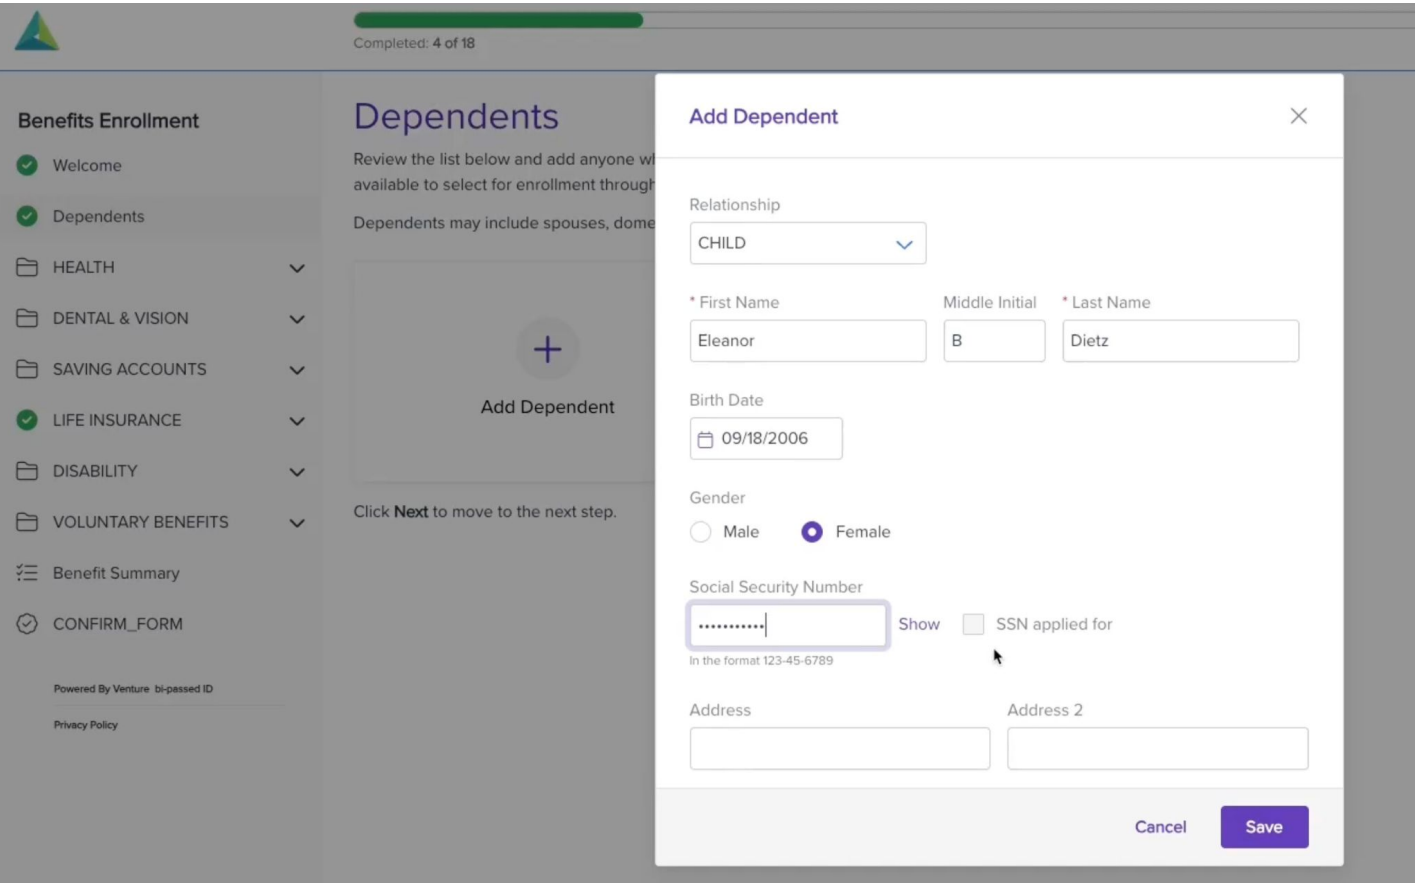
Completed: 4 of 18

Benefits Enrollment
Welcome
Dependents
HEALTH
DENTAL & VISION
SAVING ACCOUNTS
LIFE INSURANCE
DISABILITY
VOLUNTARY BENEFITS
Benefit Summary
CONFIRM_FORM

Powered By Venture bi-passed ID
Privacy Policy

Dependents
Review the list below and add anyone wh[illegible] available to select for enrollment through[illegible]

Dependents may include spouses, dome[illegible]

+
Add Dependent

Click Next to move to the next step.

Add Dependent

Relationship
CHILD

* First Name
Eleanor
Middle Initial
B
* Last Name
Dietz

Birth Date
09/18/2006

Gender
Male
Female

Social Security Number
•••••••••••
Show
SSN applied for
In the format 123-45-6789

Address
Address 2

Cancel
Save